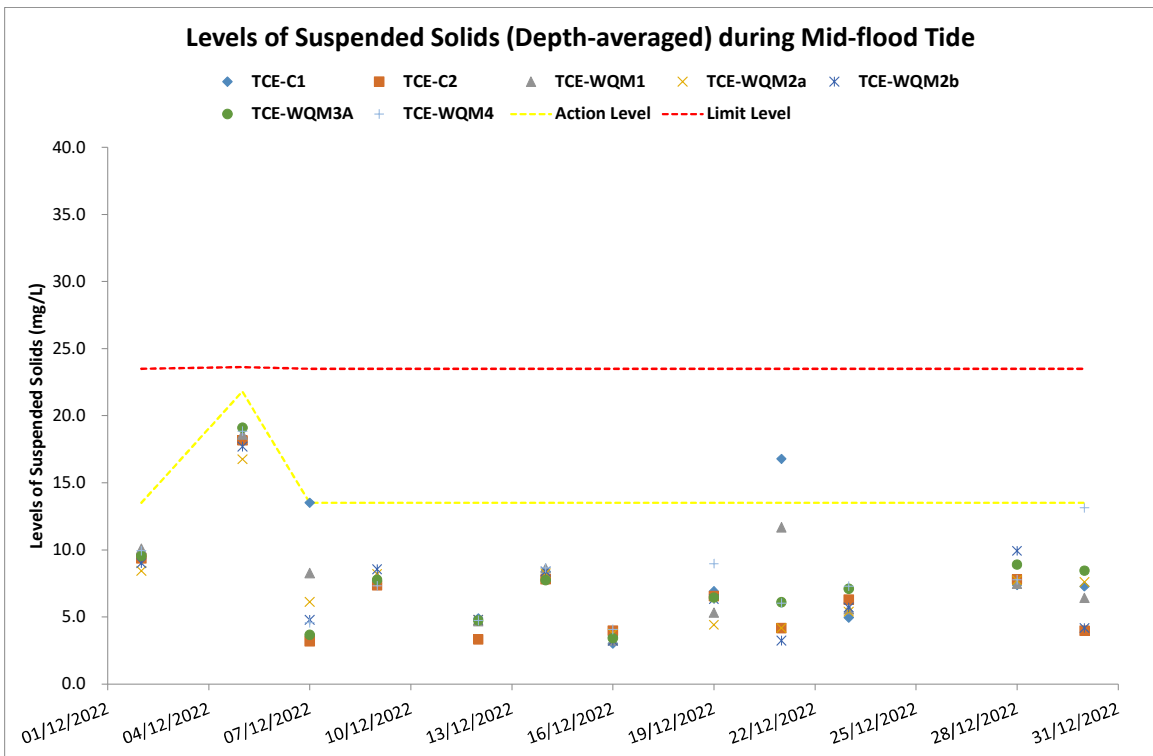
Levels of Suspended Solids (Depth-averaged) during Mid-flood Tide

TCE-C1
TCE-C2
TCE-WQM1
TCE-WQM2a
TCE-WQM2b
TCE-WQM3A
TCE-WQM4
Action Level
Limit Level

Levels of Suspended Solids (mg/L)

40.0
35.0
30.0
25.0
20.0
15.0
10.0
5.0
0.0

01/12/2022
04/12/2022
07/12/2022
10/12/2022
13/12/2022
16/12/2022
19/12/2022
22/12/2022
25/12/2022
28/12/2022
31/12/2022